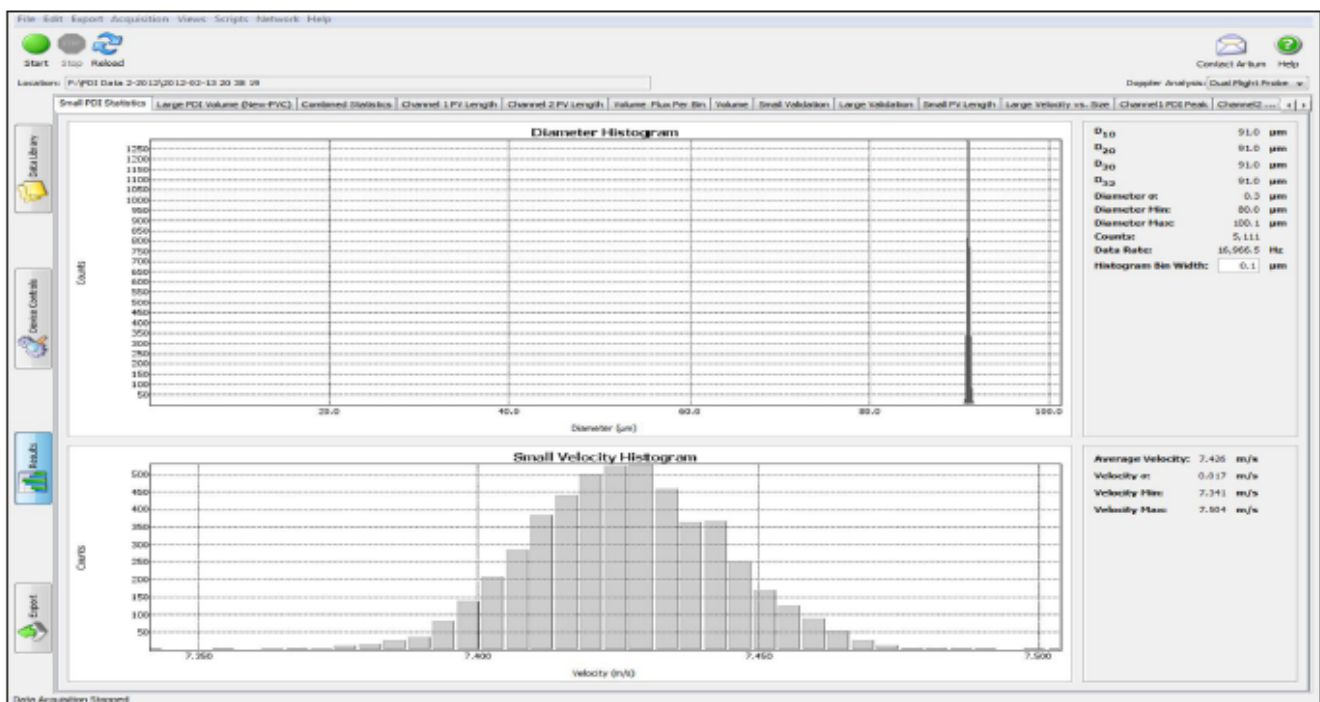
File Edit Export Acquisition Views Scripts Network Help

Start Stop Reload

Contact Artium Help

Location: P:\PDI Data 2-2012\2012-02-13 20 38 19

Doppler Analysis: Dual Flight Probe

Small PDI Statistics | Large PDI Volume (New-PVC) | Combined Statistics | Channel 1 PV Length | Channel 2 PV Length | Volume Flux Per Bin | Volume | Small Validation | Large Validation | Small PV Length | Large Velocity vs. Size | Channel1 PDI Peak | Channel2 ...

Data Library

Device Controls

Results

Export

Diameter Histogram

Counts

1250 1200 1150 1100 1050 1000 950 900 850 800 750 700 650 600 550 500 450 400 350 300 250 200 150 100 50

20.0 40.0 60.0 80.0 100.0

Diameter (µm)

$D_{10}$ 91.0 µm
$D_{20}$ 91.0 µm
$D_{30}$ 91.0 µm
$D_{32}$ 91.0 µm
Diameter σ: 0.3 µm
Diameter Min: 80.0 µm
Diameter Max: 100.1 µm
Counts: 5,111
Data Rate: 16,966.5 Hz
Histogram Bin Width: 0.1 µm

Small Velocity Histogram

Counts

500 450 400 350 300 250 200 150 100 50

7.350 7.400 7.450 7.500

Velocity (m/s)

Average Velocity: 7.426 m/s
Velocity σ: 0.017 m/s
Velocity Min: 7.341 m/s
Velocity Max: 7.504 m/s

Data Acquisition Stopped